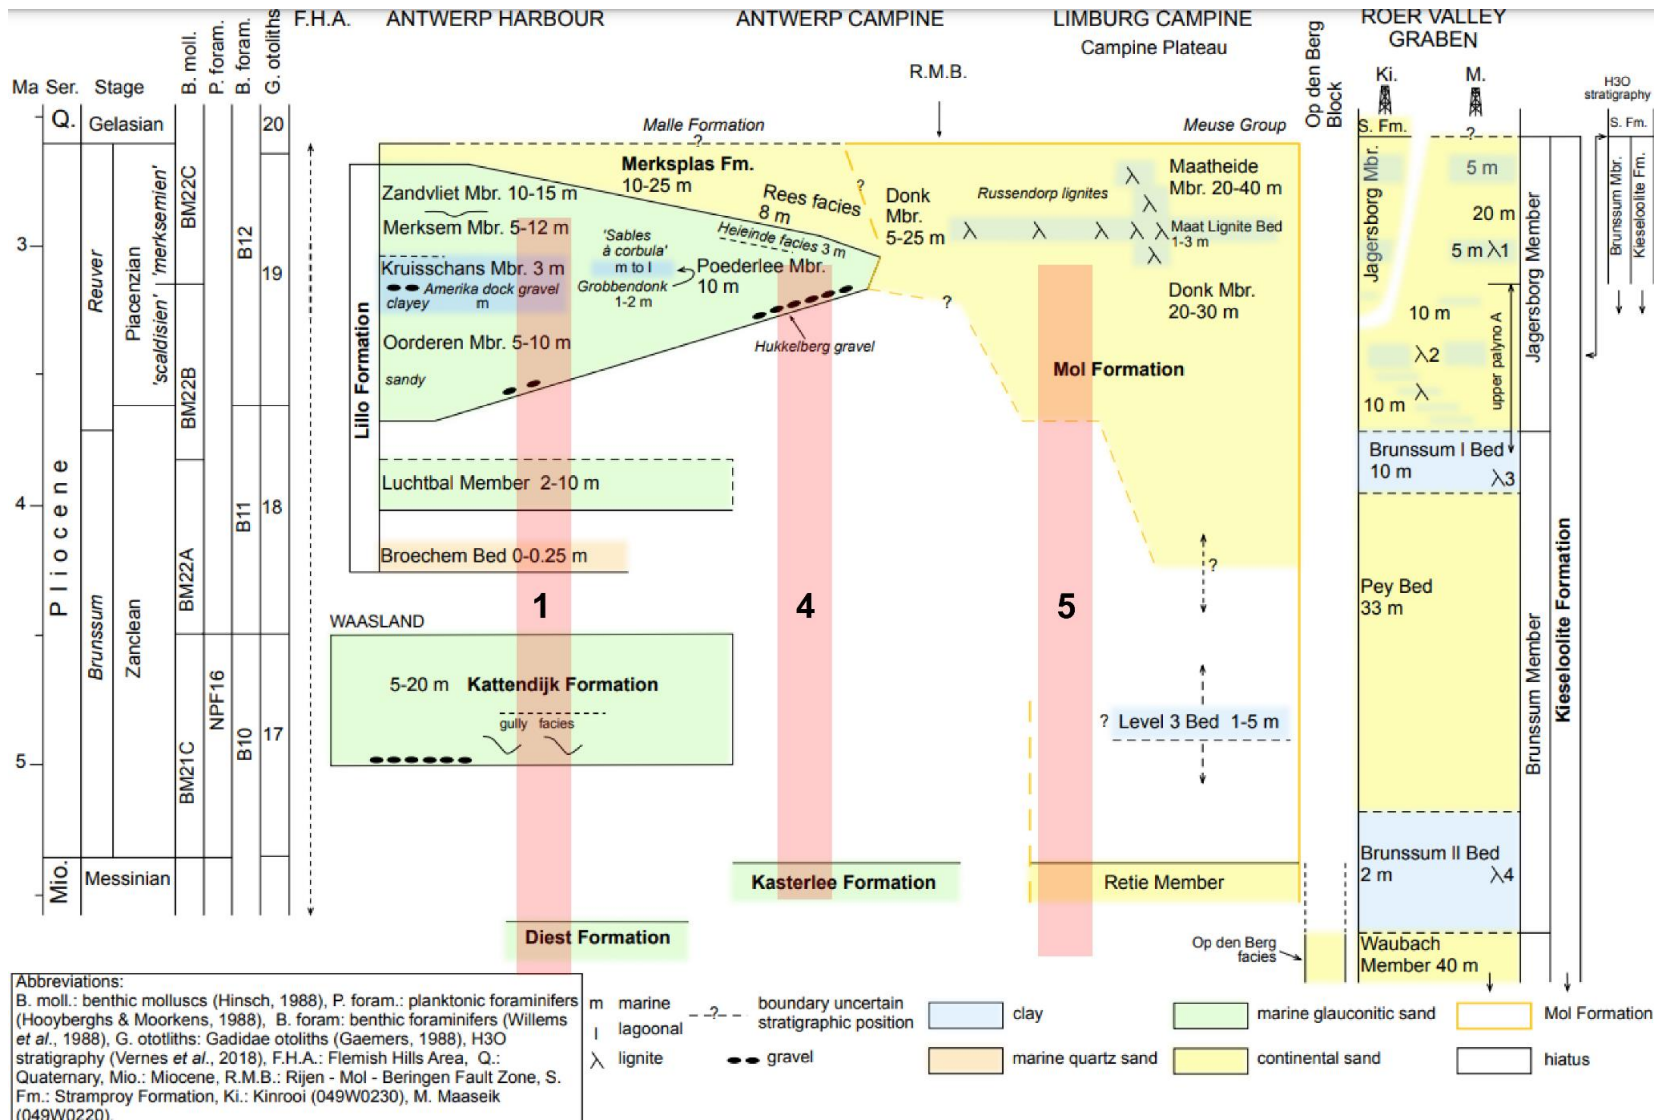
Ma Ser. Stage

B. moll. P. foram. B. foram. G. otoliths

F.H.A. ANTWERP HARBOUR ANTWERP CAMPINE LIMBURG CAMPINE Campine Plateau

Op den Berg Block

ROER VALLEY GRABEN

Ki. M.

H3O stratigraphy

R.M.B.

Q. Gelasian

Malle Formation ?

Meuse Group

S. Fm.

3 4 5

Pliocene

Reuver Brunssum

Piacenzian 'scaldisien' 'merksemien' Zanclean

Mio. Messinian

BM22C BM22B BM22A BM21C

NPF16

B12 B11 B10

20 19 18 17

Merksplas Fm. 10-25 m

Zandvliet Mbr. 10-15 m

Merksem Mbr. 5-12 m

'Sables à corbula' m to l

Kruisschans Mbr. 3 m

Amerika dock gravel

clayey m

Grobbendonk 1-2 m

Poederlee Mbr. 10 m

Rees facies 8 m

Heieinde facies 3 m

Oorderen Mbr. 5-10 m

sandy

Hukkelberg gravel

Lillo Formation

Luchtbal Member 2-10 m

Broechem Bed 0-0.25 m

? Donk Mbr. 5-25 m

Russendorp lignites

Maatheide Mbr. 20-40 m

Maat Lignite Bed 1-3 m

Donk Mbr. 20-30 m

?

Mol Formation

1 4 5

WAASLAND

5-20 m Kattendijk Formation

gully facies

? Level 3 Bed 1-5 m

?

Kasterlee Formation

Retie Member

Diest Formation

Op den Berg facies

?

Jagersborg Mbr.

5 m

20 m

5 m λ1

10 m

λ2

10 m λ

upper palyno A

Jagersborg Member

Brunssum I Bed 10 m λ3

Pey Bed 33 m

Brunssum II Bed 2 m λ4

Waubach Member 40 m

Brunssum Member

Kieseloolite Formation

S. Fm.

Brunssum Mbr. Kieseloolite Fm.

Abbreviations:
B. moll.: benthic molluscs (Hinsch, 1988), P. foram.: planktonic foraminifers (Hooyberghs & Moorkens, 1988), B. foram: benthic foraminifers (Willems et al., 1988), G. ototliths: Gadidae otoliths (Gaemers, 1988), H3O stratigraphy (Vernes et al., 2018), F.H.A.: Flemish Hills Area, Q.: Quaternary, Mio.: Miocene, R.M.B.: Rijen - Mol - Beringen Fault Zone, S. Fm.: Stramproy Formation, Ki.: Kinrooi (049W0230), M. Maaseik (049W0220)

m marine
l lagoonal
λ lignite

--?-- boundary uncertain stratigraphic position
gravel

clay
marine quartz sand
marine glauconitic sand
continental sand
Mol Formation
hiatus